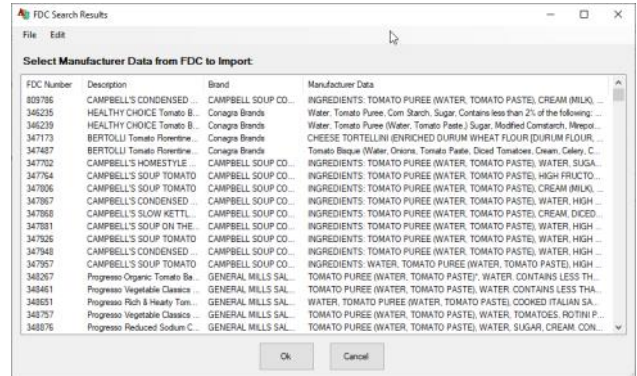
FDC Search Results

File Edit

Select Manufacturer Data from FDC to Import:

| FDC Number | Description | Brand | Manufacturer Data |
|---|---|---|---|
| 809786 | CAMPBELL'S CONDENSED ... | CAMPBELL SOUP CO... | INGREDIENTS: TOMATO PUREE (WATER, TOMATO PASTE), CREAM (MILK), ... |
| 346235 | HEALTHY CHOICE Tomato B... | Conagra Brands | Water, Tomato Puree, Corn Starch, Sugar, Contains less than 2% of the following: ... |
| 346239 | HEALTHY CHOICE Tomato B... | Conagra Brands | Water, Tomato Puree (Water, Tomato Paste,) Sugar, Modified Cornstarch, Mirepoi... |
| 347173 | BERTOLLI Tomato Florentine ... | Conagra Brands | CHEESE TORTELLINI (ENRICHED DURUM WHEAT FLOUR [DURUM FLOUR, ... |
| 347487 | BERTOLLI Tomato Florentine ... | Conagra Brands | Tomato Bisque (Water, Onions, Tomato Paste, Diced Tomatoes, Cream, Celery, C... |
| 347702 | CAMPBELL'S HOMESTYLE ... | CAMPBELL SOUP CO... | INGREDIENTS: TOMATO PUREE (WATER, TOMATO PASTE), WATER, SUGA... |
| 347764 | CAMPBELL'S SOUP TOMATO | CAMPBELL SOUP CO... | INGREDIENTS: TOMATO PUREE (WATER, TOMATO PASTE), HIGH FRUCTO... |
| 347806 | CAMPBELL'S CONDENSED ... | CAMPBELL SOUP CO... | INGREDIENTS: TOMATO PUREE (WATER, TOMATO PASTE), CREAM (MILK), ... |
| 347867 | CAMPBELL'S CONDENSED ... | CAMPBELL SOUP CO... | INGREDIENTS: TOMATO PUREE (WATER, TOMATO PASTE), WATER, HIGH ... |
| 347868 | CAMPBELL'S SLOW KETTL... | CAMPBELL SOUP CO... | INGREDIENTS: TOMATO PUREE (WATER, TOMATO PASTE), CREAM, DICED... |
| 347881 | CAMPBELL'S SOUP ON THE... | CAMPBELL SOUP CO... | INGREDIENTS: TOMATO PUREE (WATER, TOMATO PASTE), WATER, HIGH ... |
| 347926 | CAMPBELL'S SOUP TOMATO | CAMPBELL SOUP CO... | INGREDIENTS: TOMATO PUREE (WATER, TOMATO PASTE), WATER, HIGH ... |
| 347948 | CAMPBELL'S CONDENSED ... | CAMPBELL SOUP CO... | INGREDIENTS: TOMATO PUREE (WATER, TOMATO PASTE), WATER, HIGH ... |
| 347957 | CAMPBELL'S SOUP TOMATO | CAMPBELL SOUP CO... | INGREDIENTS: WATER, TOMATO PUREE (WATER, TOMATO PASTE), HIGH ... |
| 348267 | Progresso Organic Tomato Ba... | GENERAL MILLS SAL... | TOMATO PUREE (WATER, TOMATO PASTE)*, WATER, CONTAINS LESS TH... |
| 348461 | Progresso Vegetable Classics ... | GENERAL MILLS SAL... | TOMATO PUREE (WATER, TOMATO PASTE), WATER, CONTAINS LESS THA... |
| 348651 | Progresso Rich & Hearty Tom... | GENERAL MILLS SAL... | WATER, TOMATO PUREE (WATER, TOMATO PASTE), COOKED ITALIAN SA... |
| 348757 | Progresso Vegetable Classics ... | GENERAL MILLS SAL... | TOMATO PUREE (WATER, TOMATO PASTE), WATER, TOMATOES, ROTINI P... |
| 348876 | Progresso Reduced Sodium C... | GENERAL MILLS SAL... | TOMATO PUREE (WATER, TOMATO PASTE), WATER, SUGAR, CREAM, CON... |

Ok Cancel